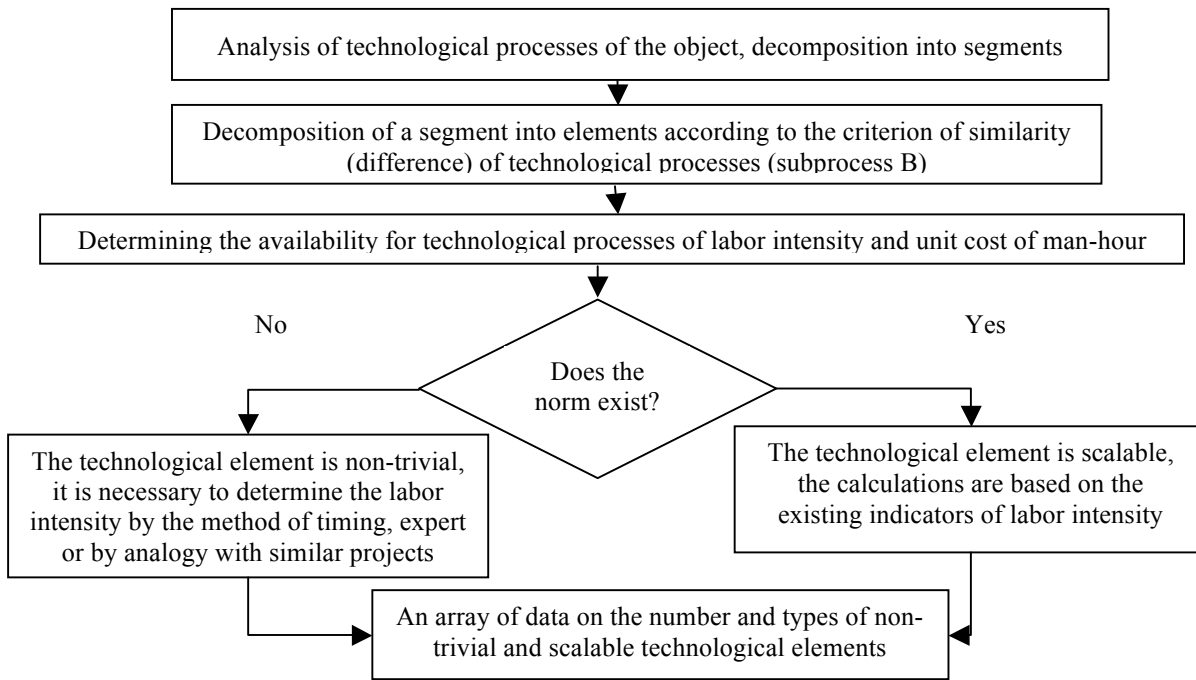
Analysis of technological processes of the object, decomposition into segments

Decomposition of a segment into elements according to the criterion of similarity (difference) of technological processes (subprocess B)

Determining the availability for technological processes of labor intensity and unit cost of man-hour

No

Yes

Does the norm exist?

The technological element is non-trivial, it is necessary to determine the labor intensity by the method of timing, expert or by analogy with similar projects

The technological element is scalable, the calculations are based on the existing indicators of labor intensity

An array of data on the number and types of non-trivial and scalable technological elements